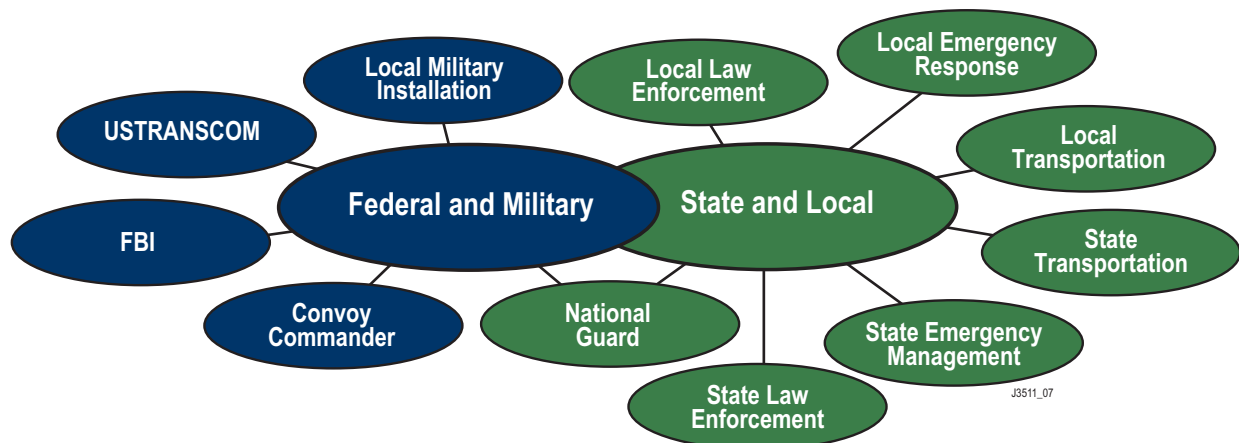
Local Military Installation

USTRANSCOM

Federal and Military

FBI

Convoy Commander

National Guard

Local Law Enforcement

Local Emergency Response

Local Transportation

State and Local

State Transportation

State Emergency Management

State Law Enforcement

J3511_07